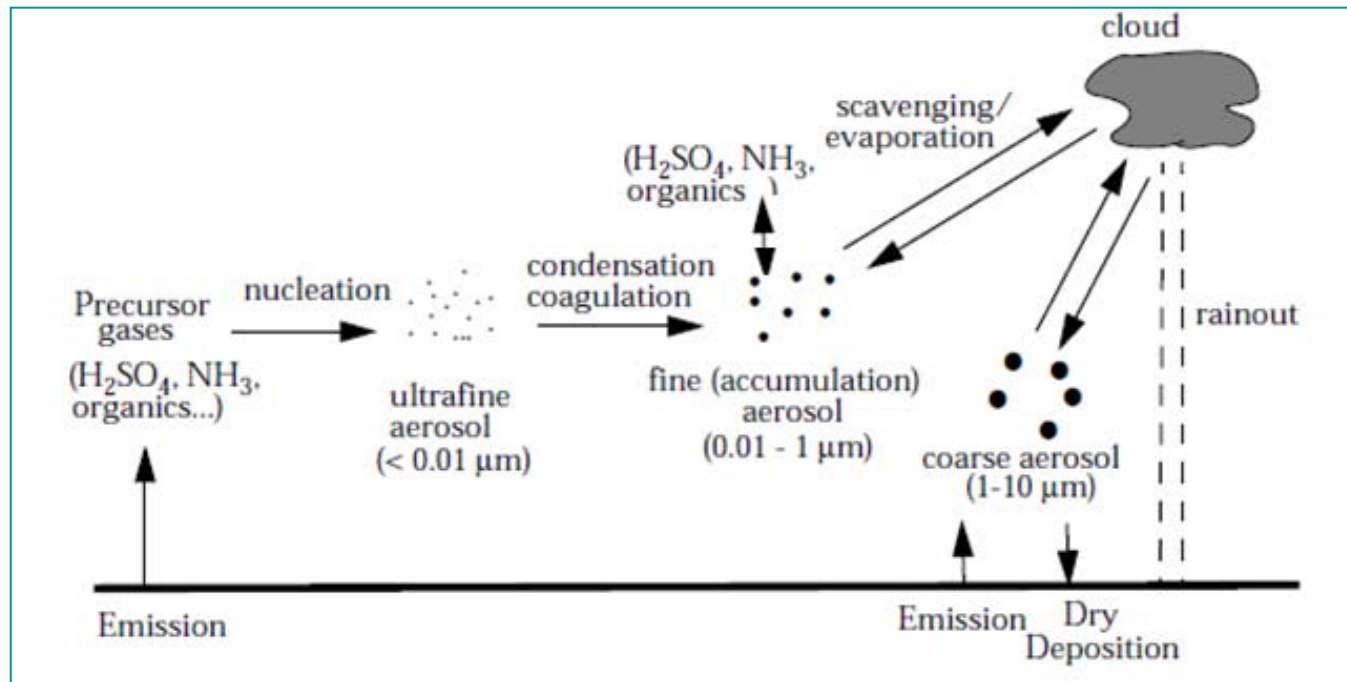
cloud

scavenging/ evaporation

($H_2SO_4$, $NH_3$, organics )

Precursor gases

($H_2SO_4$, $NH_3$, organics...)

nucleation

ultrafine aerosol (< 0.01 µm)

condensation coagulation

fine (accumulation) aerosol (0.01 - 1 µm)

rainout

coarse aerosol (1-10 µm)

Emission

Emission

Dry Deposition